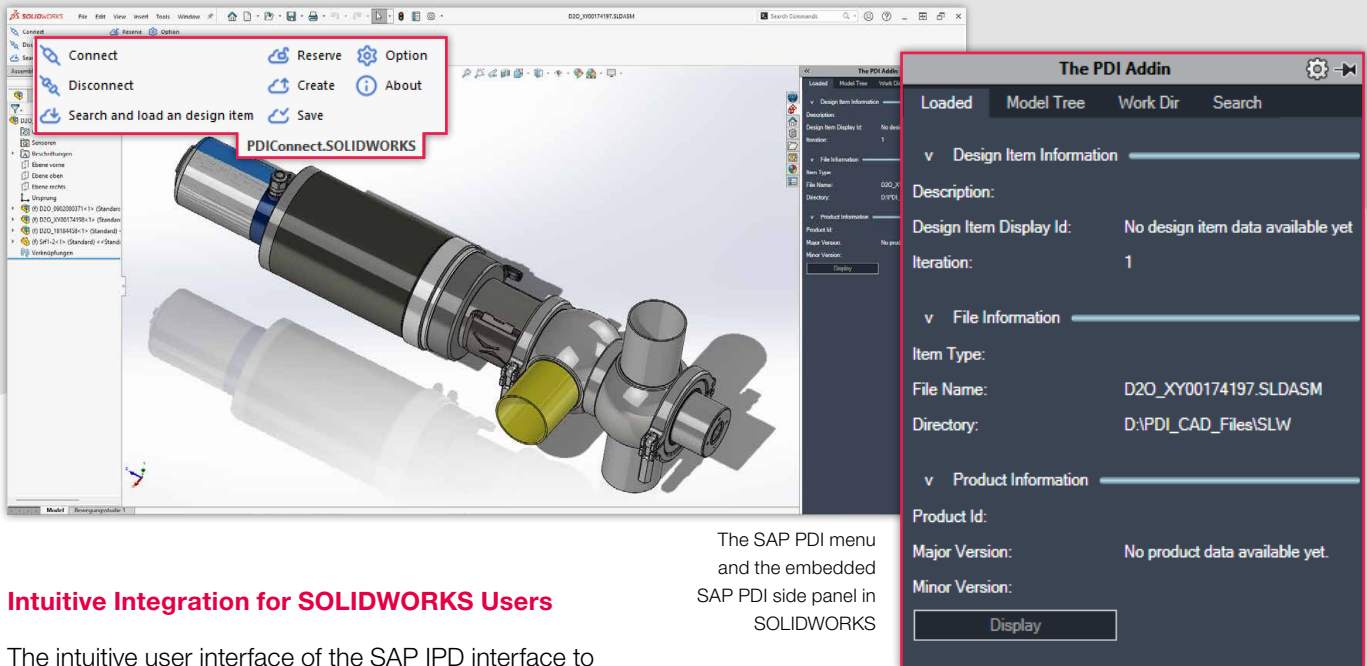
SOLIDWORKS File Edit View Insert Tools Window

D2O_XY00174197.SLDASM

Search Commands

Connect
Disconnect
Search and load an design item
Reserve
Create
Save
Option
About

PDIConnect.SOLIDWORKS

Sensoren
Beschriftungen
Ebene vorne
Ebene oben
Ebene rechts
Ursprung
(f) D2O_0902000371<1> (Standard)
(f) D2O_XY00174198<1> (Standard)
(f) D2O_18184438<1> (Standard)
(f) Srf1-2<1> (Standard) <<Standard>>
Verknüpfungen

Model Bewegungsstudie 1

The PDI Addin

Loaded Model Tree Work Dir Search

v Design Item Information

Description:

Design Item Display Id: No design item data available yet

Iteration: 1

v File Information

Item Type:

File Name: D2O_XY00174197.SLDASM

Directory: D:\PDI_CAD_Files\SLW

v Product Information

Product Id:

Major Version: No product data available yet.

Minor Version:

Display

The SAP PDI menu and the embedded SAP PDI side panel in SOLIDWORKS

Intuitive Integration for SOLIDWORKS Users

The intuitive user interface of the SAP IPD interface to